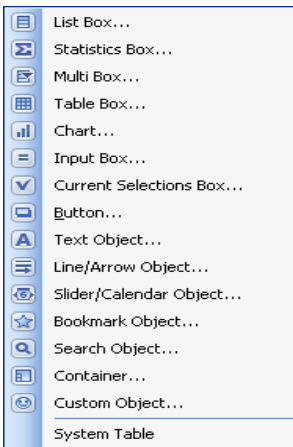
List Box...
Statistics Box...
Multi Box...
Table Box...
Chart...
Input Box...
Current Selections Box...
Button...
Text Object...
Line/Arrow Object...
Slider/Calendar Object...
Bookmark Object...
Search Object...
Container...
Custom Object...
System Table